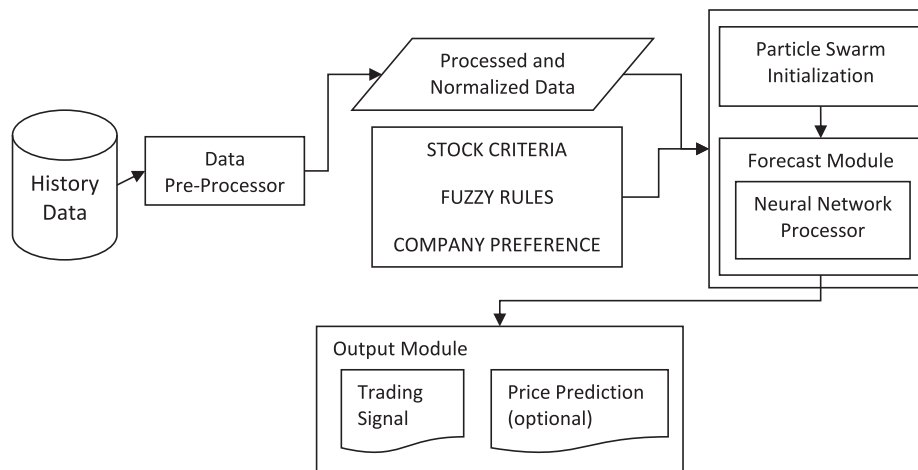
History Data

Data Pre-Processor

Processed and Normalized Data

STOCK CRITERIA

FUZZY RULES

COMPANY PREFERENCE

Particle Swarm Initialization

Forecast Module

Neural Network Processor

Output Module

Trading Signal

Price Prediction (optional)